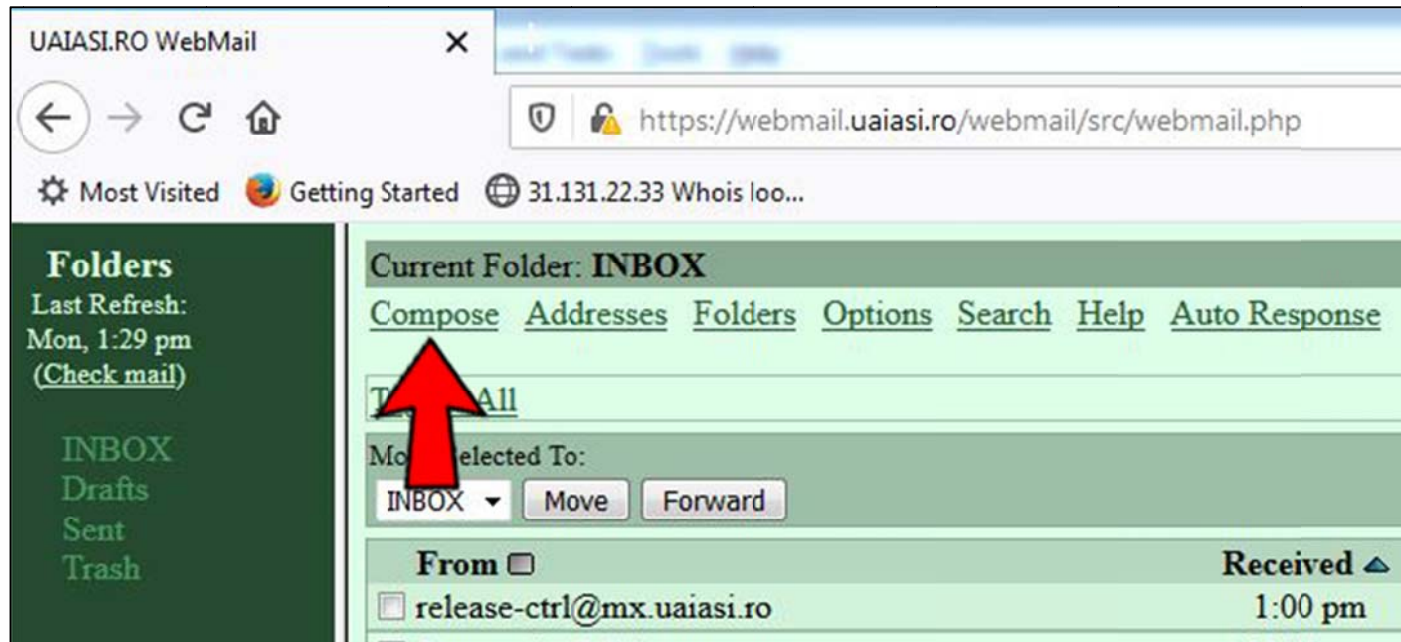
UAIASI.RO WebMail

https://webmail.uaiasi.ro/webmail/src/webmail.php

Most Visited Getting Started 31.131.22.33 Whois loo...

Folders
Last Refresh:
Mon, 1:29 pm
(Check mail)

INBOX
Drafts
Sent
Trash

Current Folder: INBOX

Compose Addresses Folders Options Search Help Auto Response

T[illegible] All

Mo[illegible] elected To:

INBOX Move Forward

| From | Received |
|---|---|
| release-ctrl@mx.uaiasi.ro | 1:00 pm |